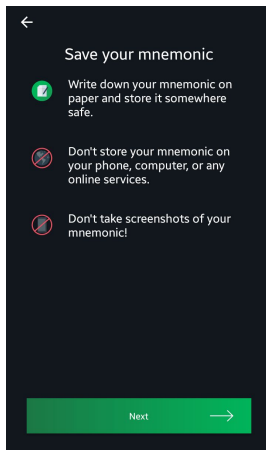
Save your mnemonic

Write down your mnemonic on paper and store it somewhere safe.

Don't store your mnemonic on your phone, computer, or any online services.

Don't take screenshots of your mnemonic!

Next